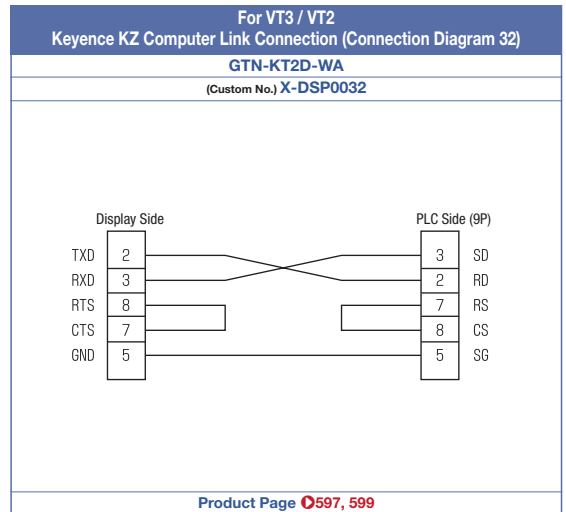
For VT3 / VT2
Keyence KZ Computer Link Connection (Connection Diagram 32)

GTN-KT2D-WA

(Custom No.) X-DSP0032

Display Side

PLC Side (9P)

| | | | | |
|---|---|---|---|---|
| TXD | 2 | | 3 | SD |
| RXD | 3 | | 2 | RD |
| RTS | 8 | | 7 | RS |
| CTS | 7 | | 8 | CS |
| GND | 5 | | 5 | SG |

Product Page 597, 599